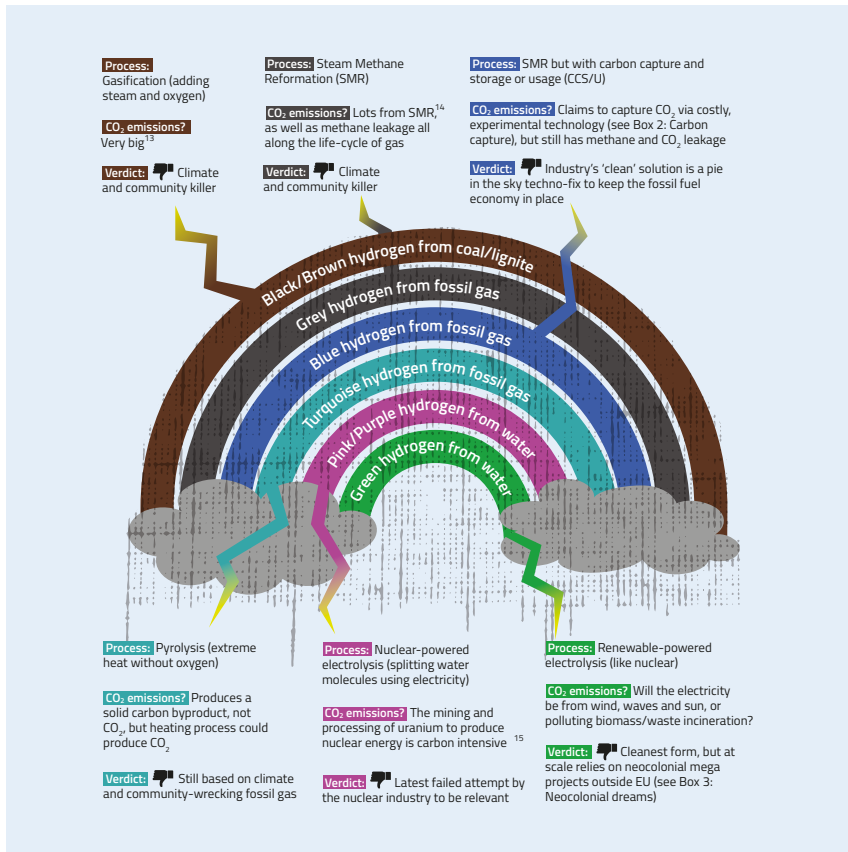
Process: Gasification (adding steam and oxygen)

$CO_2$ emissions? Very big$^{13}$

Verdict: Climate and community killer

Process: Steam Methane Reformation (SMR)

$CO_2$ emissions? Lots from SMR,$^{14}$ as well as methane leakage all along the life-cycle of gas

Verdict: Climate and community killer

Process: SMR but with carbon capture and storage or usage (CCS/U)

$CO_2$ emissions? Claims to capture $CO_2$ via costly, experimental technology (see Box 2: Carbon capture), but still has methane and $CO_2$ leakage

Verdict: Industry's 'clean' solution is a pie in the sky techno-fix to keep the fossil fuel economy in place

Black/Brown hydrogen from coal/lignite

Grey hydrogen from fossil gas

Blue hydrogen from fossil gas

Turquoise hydrogen from fossil gas

Pink/Purple hydrogen from water

Green hydrogen from water

Process: Pyrolysis (extreme heat without oxygen)

$CO_2$ emissions? Produces a solid carbon byproduct, not $CO_2$, but heating process could produce $CO_2$

Verdict: Still based on climate and community-wrecking fossil gas

Process: Nuclear-powered electrolysis (splitting water molecules using electricity)

$CO_2$ emissions? The mining and processing of uranium to produce nuclear energy is carbon intensive $^{15}$

Verdict: Latest failed attempt by the nuclear industry to be relevant

Process: Renewable-powered electrolysis (like nuclear)

$CO_2$ emissions? Will the electricity be from wind, waves and sun, or polluting biomass/waste incineration?

Verdict: Cleanest form, but at scale relies on neocolonial mega projects outside EU (see Box 3: Neocolonial dreams)